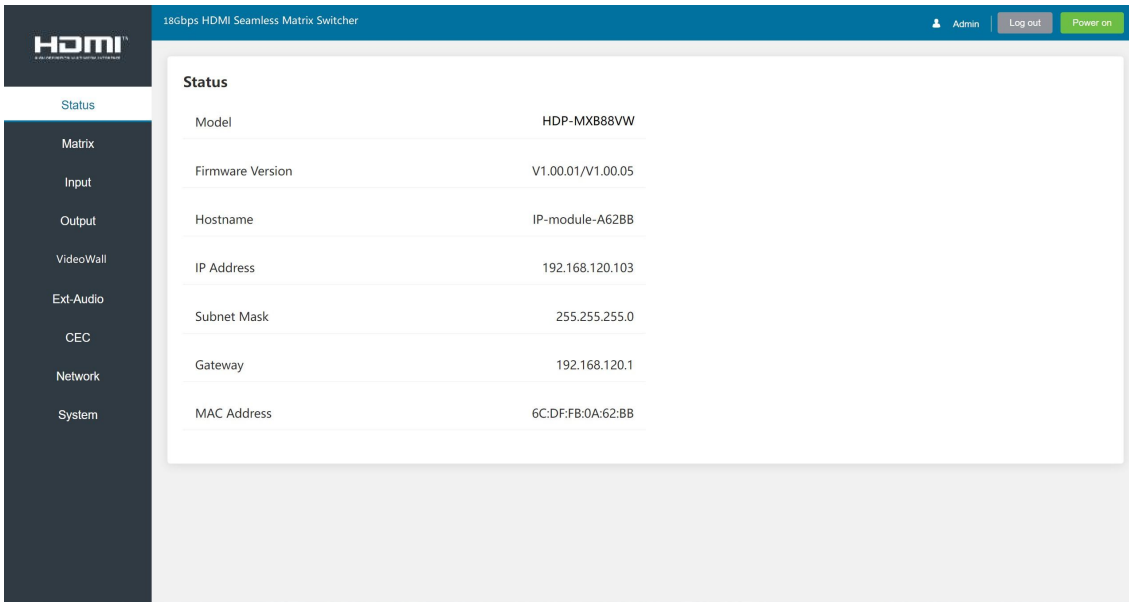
HDMI™

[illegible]

18Gbps HDMI Seamless Matrix Switcher

Admin Log out Power on

Status
Matrix
Input
Output
VideoWall
Ext-Audio
CEC
Network
System

Status

| | |
|---|---|
| Model | HDP-MXB88VW |
| Firmware Version | V1.00.01/V1.00.05 |
| Hostname | IP-module-A62BB |
| IP Address | 192.168.120.103 |
| Subnet Mask | 255.255.255.0 |
| Gateway | 192.168.120.1 |
| MAC Address | 6C:DF:FB:0A:62:BB |